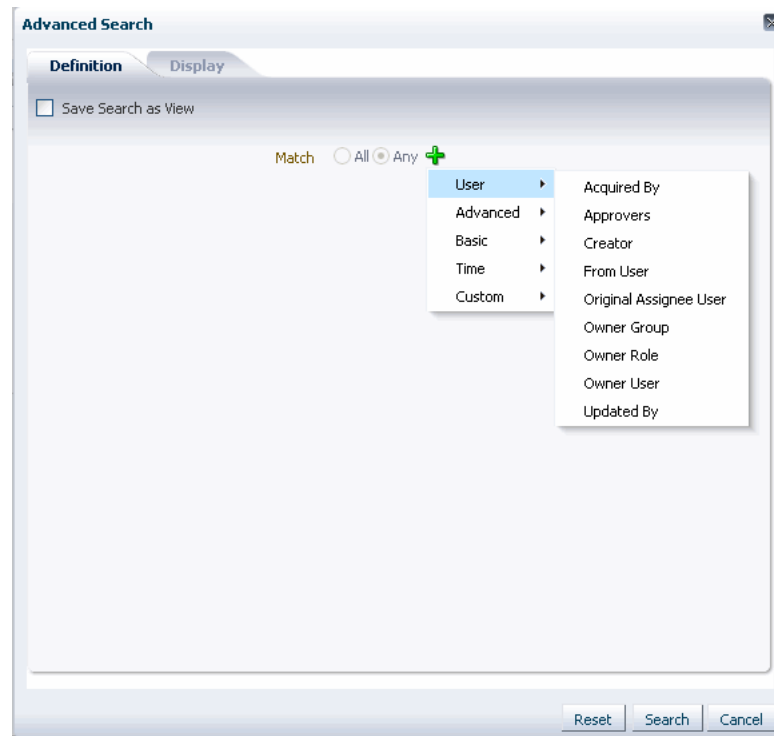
Advanced Search

Definition Display

Save Search as View

Match All Any

User
Advanced
Basic
Time
Custom

Acquired By
Approvers
Creator
From User
Original Assignee User
Owner Group
Owner Role
Owner User
Updated By

Reset Search Cancel